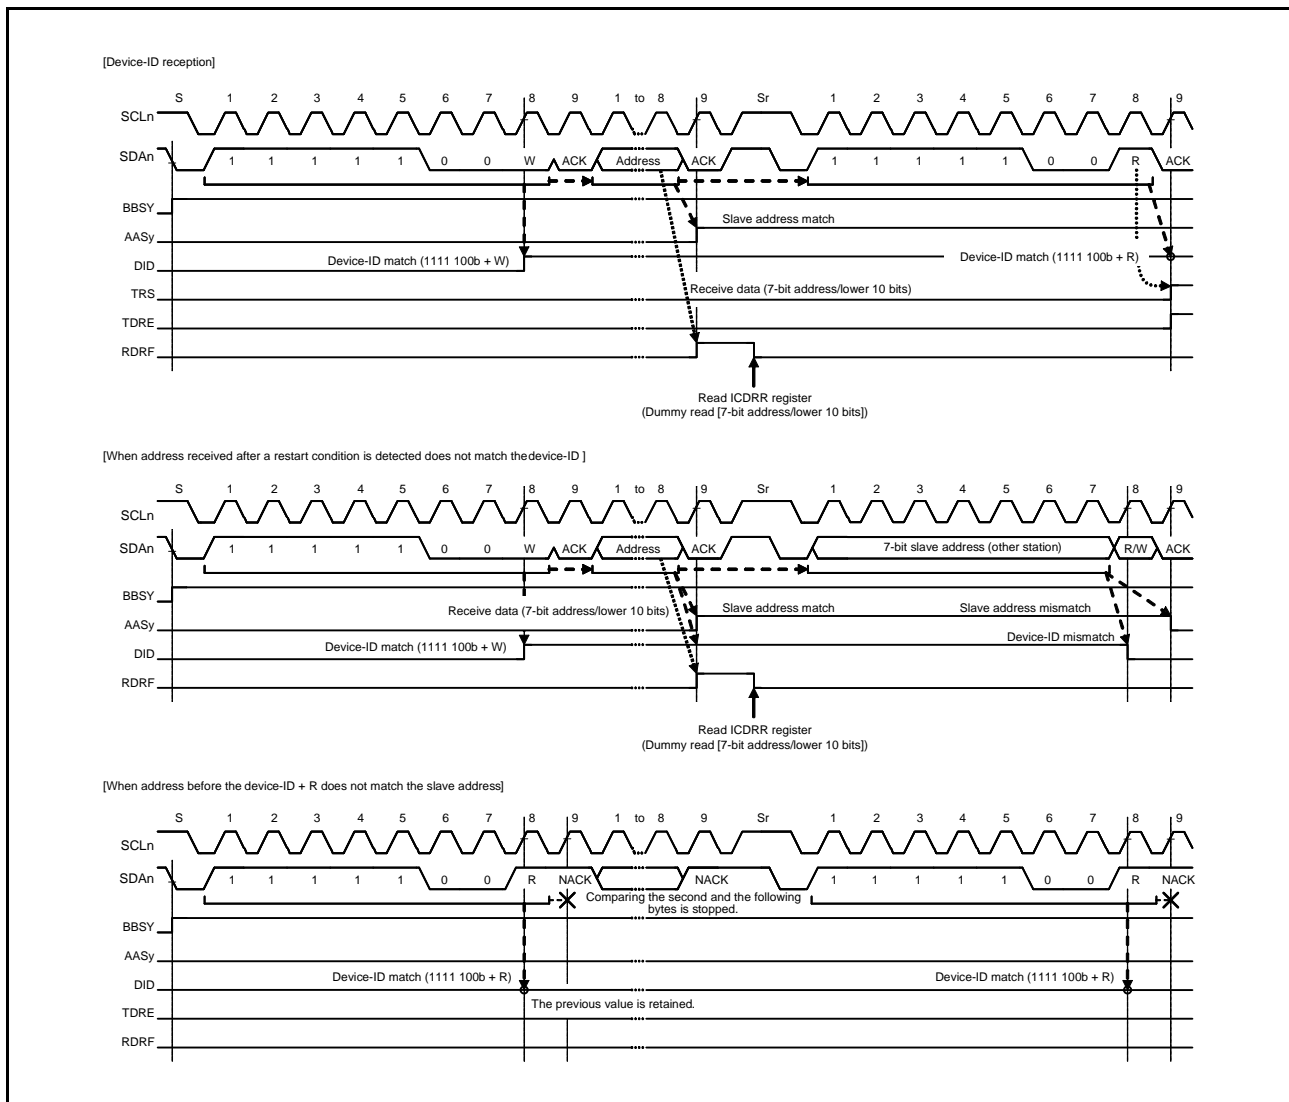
[Device-ID reception]

S 1 2 3 4 5 6 7 8 9 1 to 8 9 Sr 1 2 3 4 5 6 7 8 9

SCLn

SDAn 1 1 1 1 1 0 0 W ACK Address ACK 1 1 1 1 1 0 0 R ACK

BBSY

Slave address match

AASy

DID

Device-ID match (1111 100b + W)

Device-ID match (1111 100b + R)

TRS

Receive data (7-bit address/lower 10 bits)

TDRE

RDRF

Read ICDRR register
(Dummy read [7-bit address/lower 10 bits])

[When address received after a restart condition is detected does not match thedevice-ID ]

S 1 2 3 4 5 6 7 8 9 1 to 8 9 Sr 1 2 3 4 5 6 7 8 9

SCLn

SDAn 1 1 1 1 1 0 0 W ACK Address ACK 7-bit slave address (other station) R/W ACK

BBSY

Receive data (7-bit address/lower 10 bits)

Slave address match

Slave address mismatch

AASy

Device-ID mismatch

DID

Device-ID match (1111 100b + W)

RDRF

Read ICDRR register
(Dummy read [7-bit address/lower 10 bits])

[When address before the device-ID + R does not match the slave address]

S 1 2 3 4 5 6 7 8 9 1 to 8 9 Sr 1 2 3 4 5 6 7 8 9

SCLn

SDAn 1 1 1 1 1 0 0 R NACK NACK 1 1 1 1 1 0 0 R NACK

Comparing the second and the following bytes is stopped.

BBSY

AASy

Device-ID match (1111 100b + R)

Device-ID match (1111 100b + R)

DID

The previous value is retained.

TDRE

RDRF